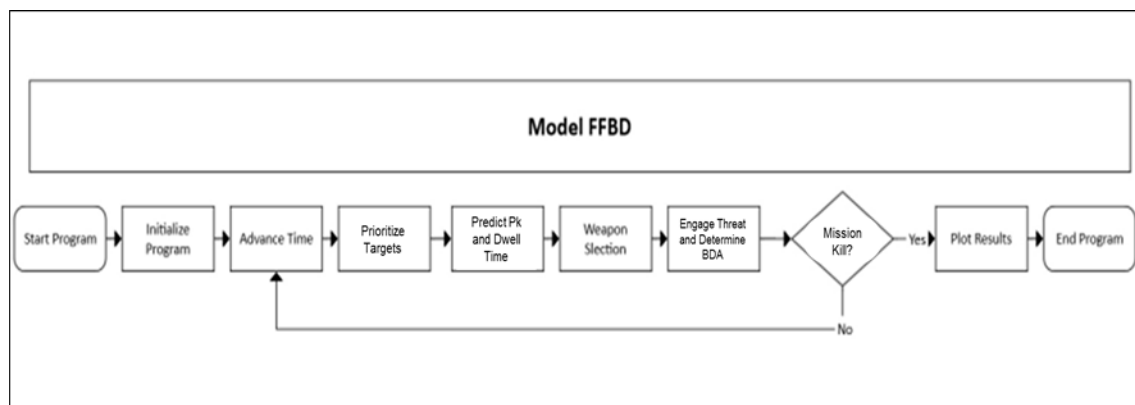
Model FFBD

Start Program

Initialize Program

Advance Time

Prioritize Targets

Predict Pk and Dwell Time

Weapon Slection

Engage Threat and Determine BDA

Mission Kill?

Yes

Plot Results

End Program

No